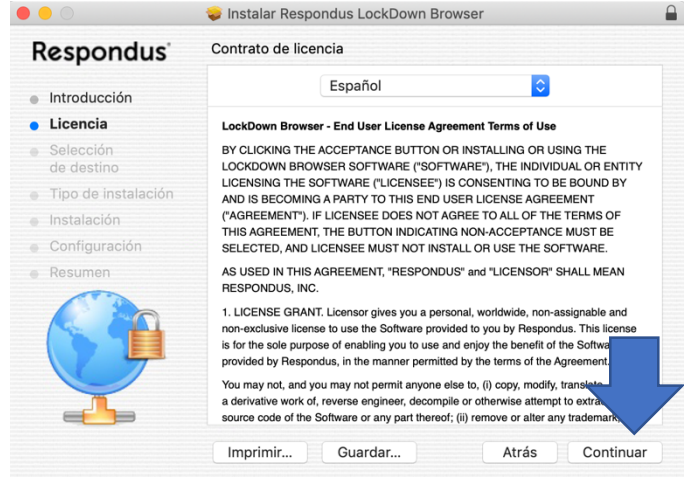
Instalar Respondus LockDown Browser

Respondus

Contrato de licencia

Español

Introducción
Licencia
Selección de destino
Tipo de instalación
Instalación
Configuración
Resumen

LockDown Browser - End User License Agreement Terms of Use

BY CLICKING THE ACCEPTANCE BUTTON OR INSTALLING OR USING THE LOCKDOWN BROWSER SOFTWARE ("SOFTWARE"), THE INDIVIDUAL OR ENTITY LICENSING THE SOFTWARE ("LICENSEE") IS CONSENTING TO BE BOUND BY AND IS BECOMING A PARTY TO THIS END USER LICENSE AGREEMENT ("AGREEMENT"). IF LICENSEE DOES NOT AGREE TO ALL OF THE TERMS OF THIS AGREEMENT, THE BUTTON INDICATING NON-ACCEPTANCE MUST BE SELECTED, AND LICENSEE MUST NOT INSTALL OR USE THE SOFTWARE.

AS USED IN THIS AGREEMENT, "RESPONDUS" and "LICENSOR" SHALL MEAN RESPONDUS, INC.

1. LICENSE GRANT. Licensor gives you a personal, worldwide, non-assignable and non-exclusive license to use the Software provided to you by Respondus. This license is for the sole purpose of enabling you to use and enjoy the benefit of the Softwa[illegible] provided by Respondus, in the manner permitted by the terms of the Agreement.

You may not, and you may not permit anyone else to, (i) copy, modify, translat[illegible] a derivative work of, reverse engineer, decompile or otherwise attempt to extra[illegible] source code of the Software or any part thereof; (ii) remove or alter any tradema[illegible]

Imprimir...
Guardar...
Atrás
Continuar